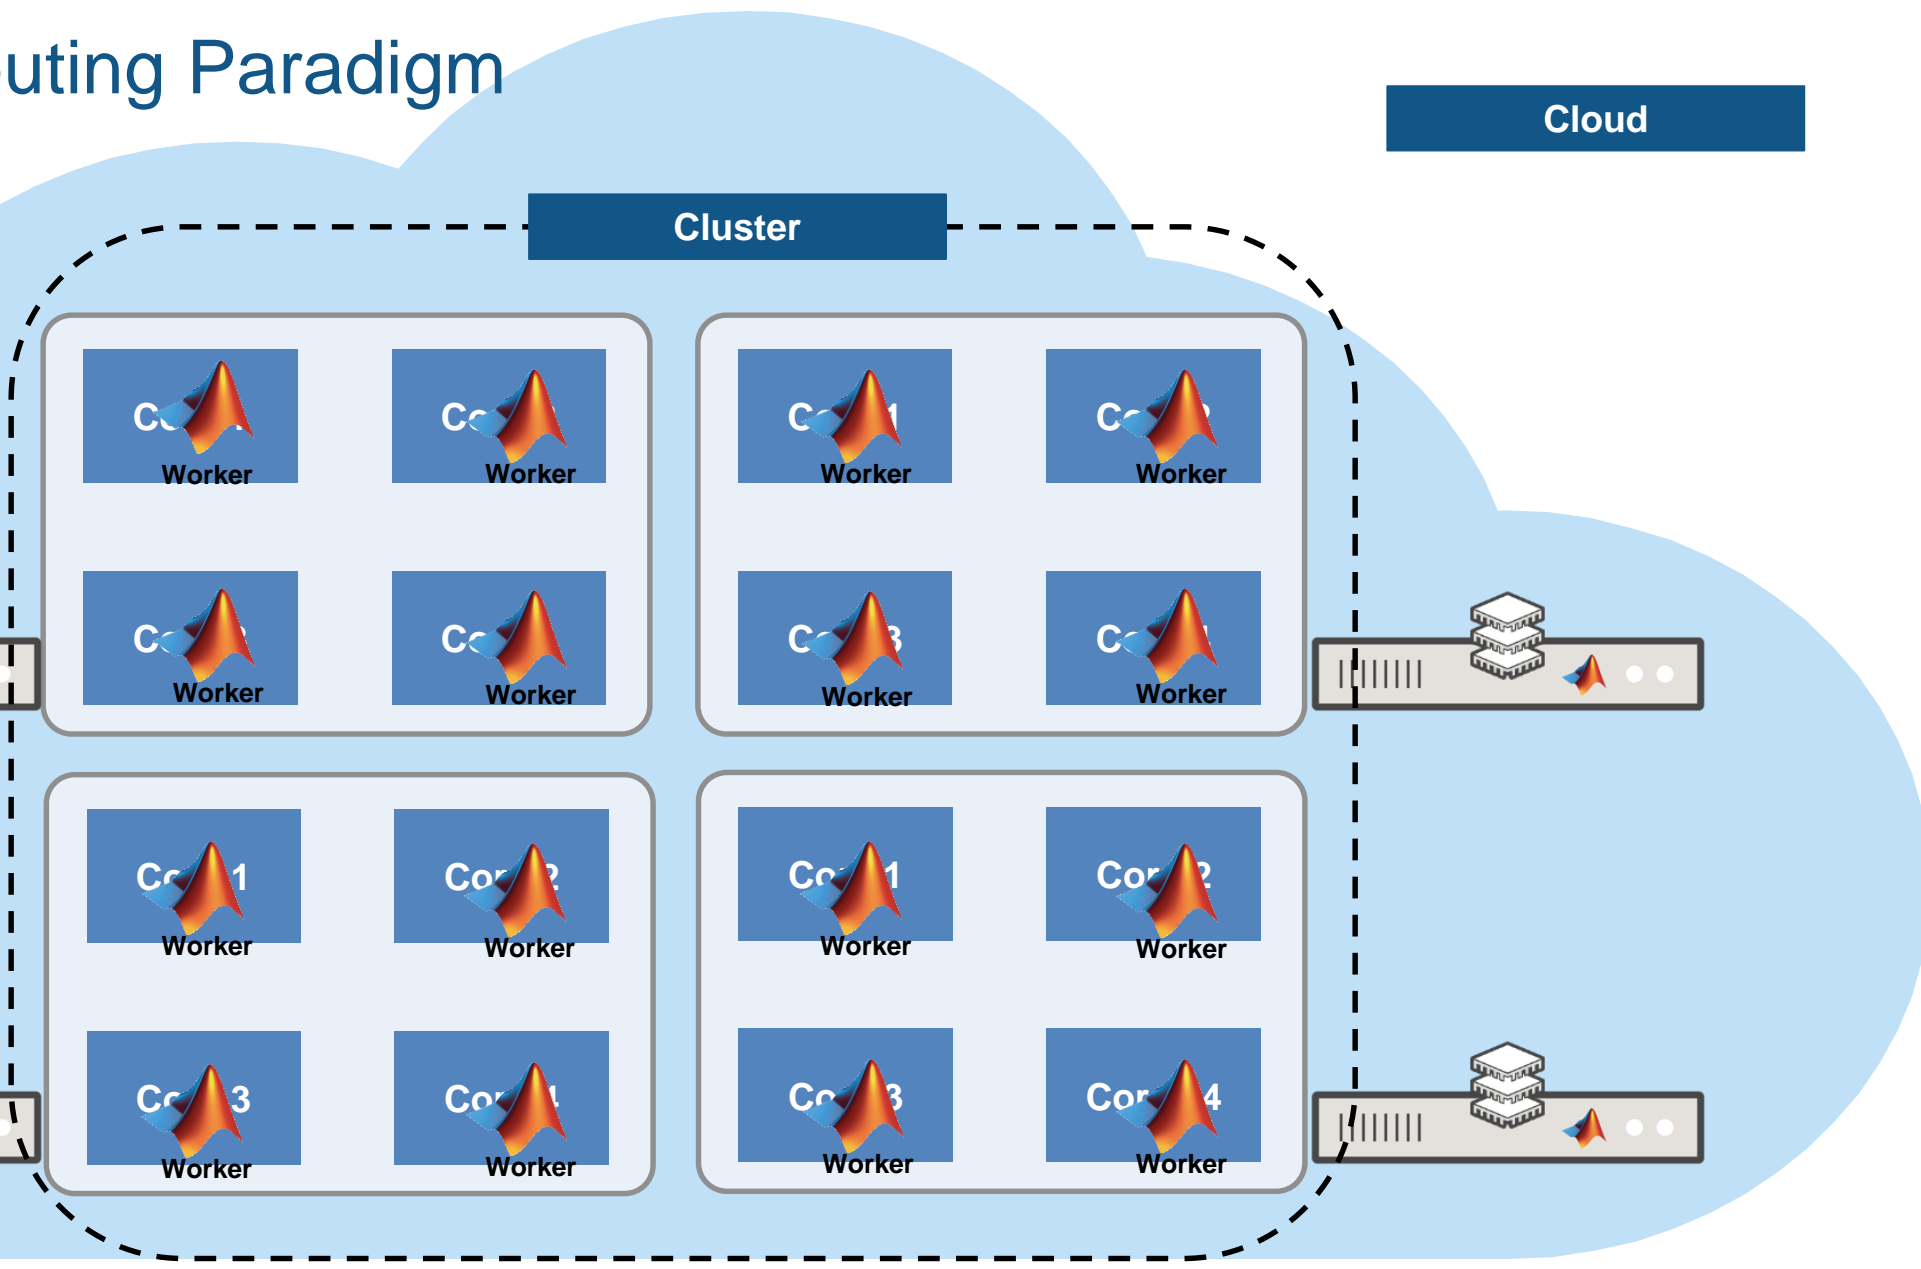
uting Paradigm

Cloud

Cluster

C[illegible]
Worker

C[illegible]
Worker

C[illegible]
Worker

C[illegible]
Worker

C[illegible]
Worker

C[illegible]
Worker

C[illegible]
Worker

C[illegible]
Worker

C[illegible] 1
Worker

Cor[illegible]2
Worker

C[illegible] 3
Worker

Cor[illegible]
Worker

Co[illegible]1
Worker

Cor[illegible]2
Worker

Co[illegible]3
Worker

Cor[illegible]4
Worker